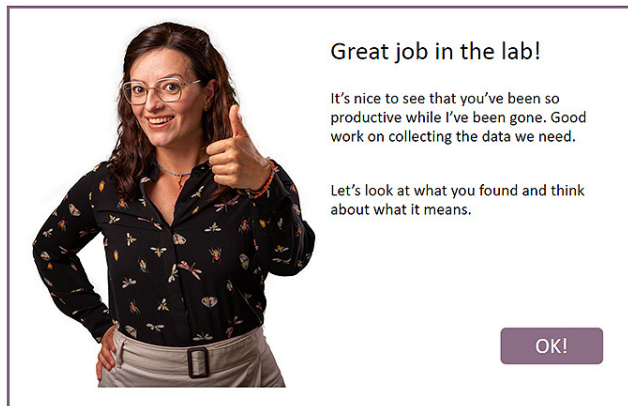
Great job in the lab!

It’s nice to see that you’ve been so productive while I’ve been gone. Good work on collecting the data we need.

Let’s look at what you found and think about what it means.

OK!